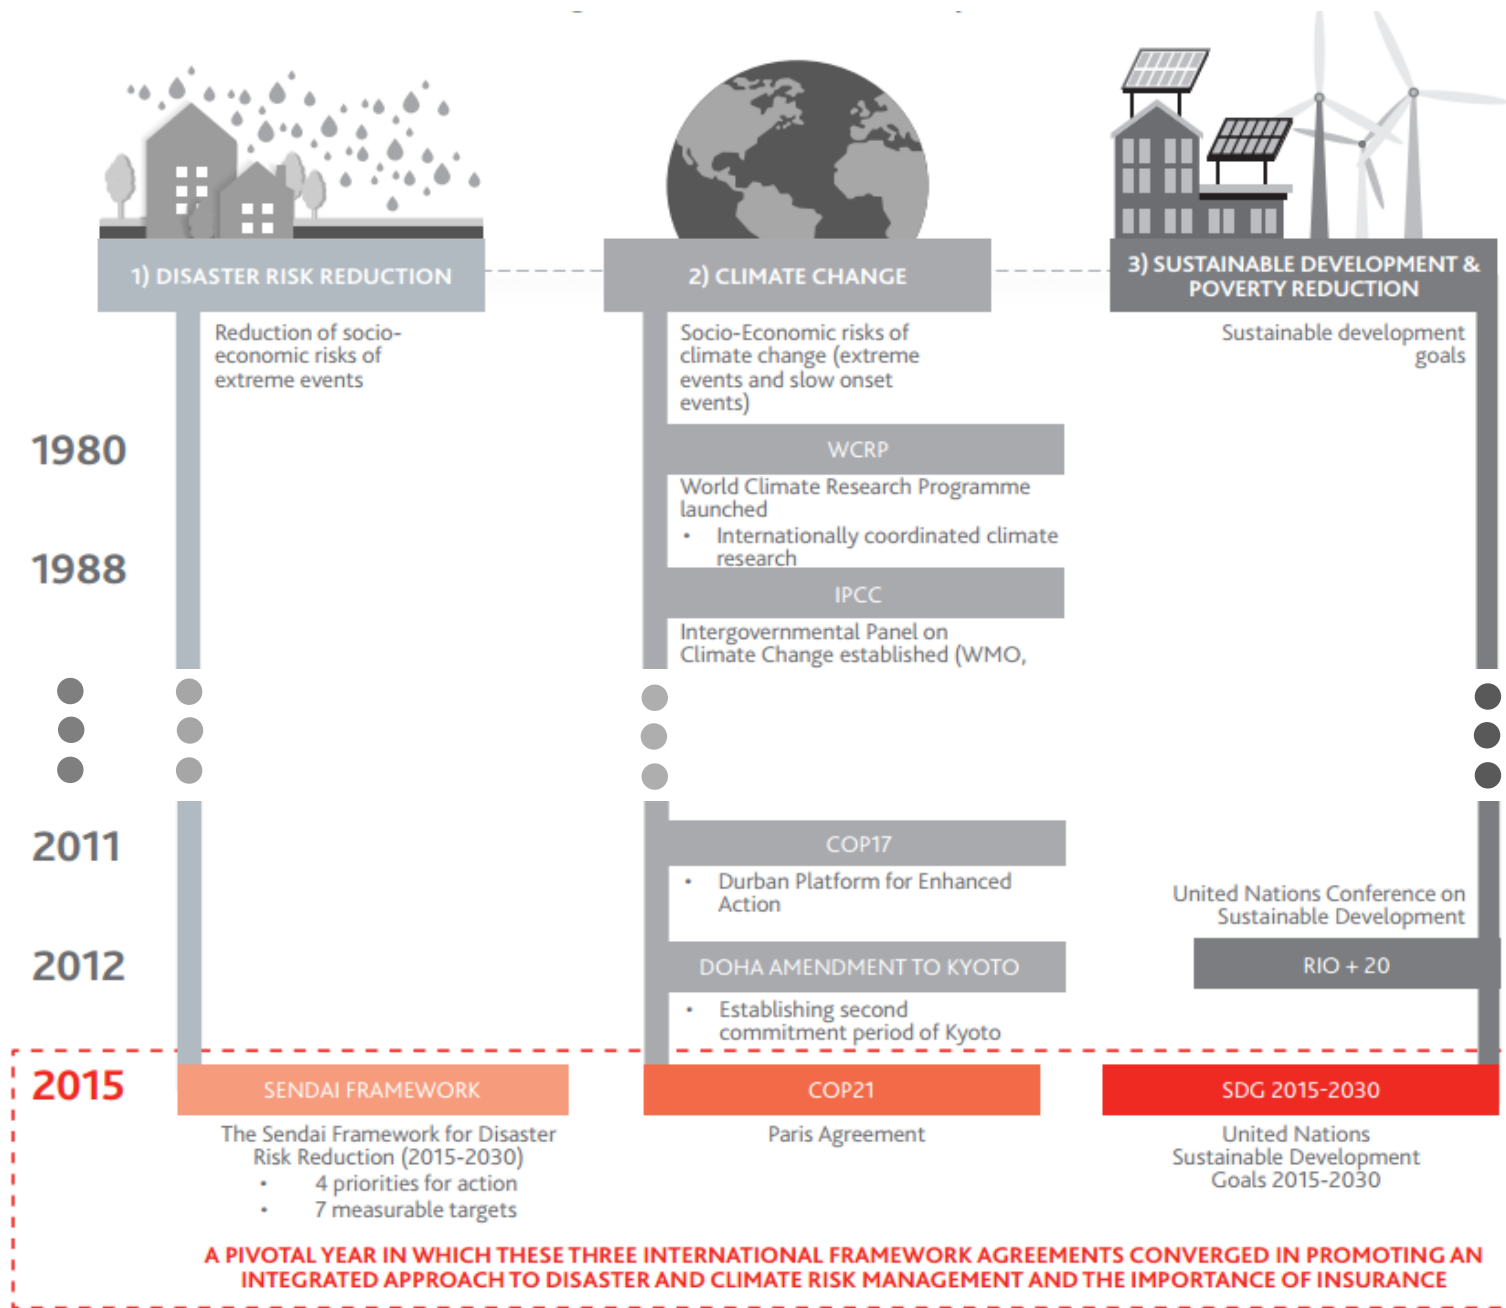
1) DISASTER RISK REDUCTION

Reduction of socio-economic risks of extreme events

2) CLIMATE CHANGE

Socio-Economic risks of climate change (extreme events and slow onset events)

3) SUSTAINABLE DEVELOPMENT & POVERTY REDUCTION

Sustainable development goals

1980

WCRP

World Climate Research Programme launched

• Internationally coordinated climate research

1988

IPCC

Intergovernmental Panel on Climate Change established (WMO,

2011

COP17

• Durban Platform for Enhanced Action

United Nations Conference on Sustainable Development

2012

DOHA AMENDMENT TO KYOTO

• Establishing second commitment period of Kyoto

RIO + 20

2015

SENDAI FRAMEWORK

The Sendai Framework for Disaster Risk Reduction (2015-2030)

• 4 priorities for action

• 7 measurable targets

COP21

Paris Agreement

SDG 2015-2030

United Nations Sustainable Development Goals 2015-2030

A PIVOTAL YEAR IN WHICH THESE THREE INTERNATIONAL FRAMEWORK AGREEMENTS CONVERGED IN PROMOTING AN INTEGRATED APPROACH TO DISASTER AND CLIMATE RISK MANAGEMENT AND THE IMPORTANCE OF INSURANCE